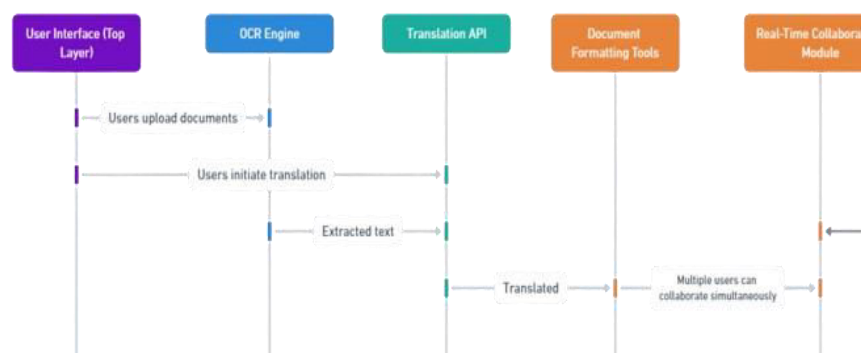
User Interface (Top Layer)

OCR Engine

Translation API

Document Formatting Tools

Real-Time Collabora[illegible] Module

Users upload documents

Users initiate translation

Extracted text

Translated

Multiple users can collaborate simultaneously